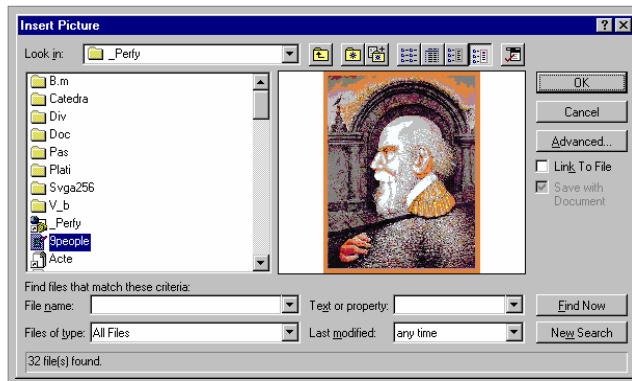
Insert Picture

? X

Look in: _Perfy

B.m
Catedra
Div
Doc
Pas
Plati
Svga256
V_b
_Perfy
9people
Acte

OK
Cancel
Advanced...
Link To File
Save with Document

Find files that match these criteria:
File name:
Text or property:
Find Now
Files of type: All Files
Last modified: any time
New Search

32 file(s) found.